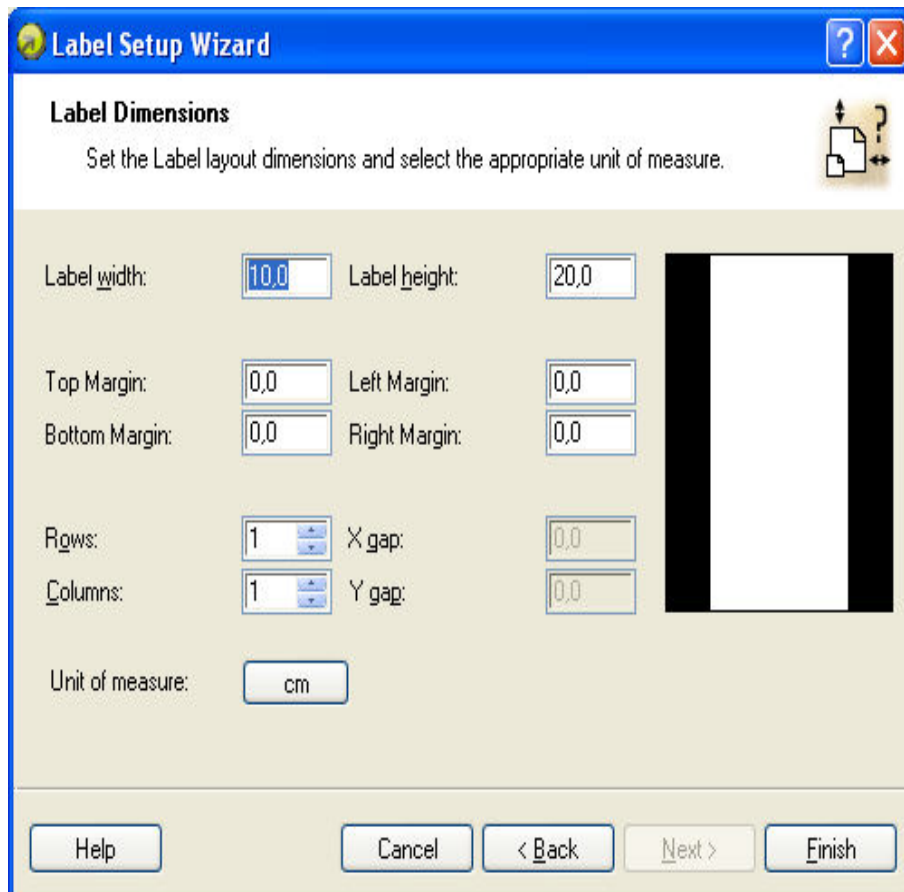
Label Setup Wizard

Label Dimensions

Set the Label layout dimensions and select the appropriate unit of measure.

Label width: 10,0
Label height: 20,0

Top Margin: 0,0
Left Margin: 0,0
Bottom Margin: 0,0
Right Margin: 0,0

Rows: 1
X gap: 0,0
Columns: 1
Y gap: 0,0

Unit of measure: cm

Help
Cancel
< Back
Next >
Finish